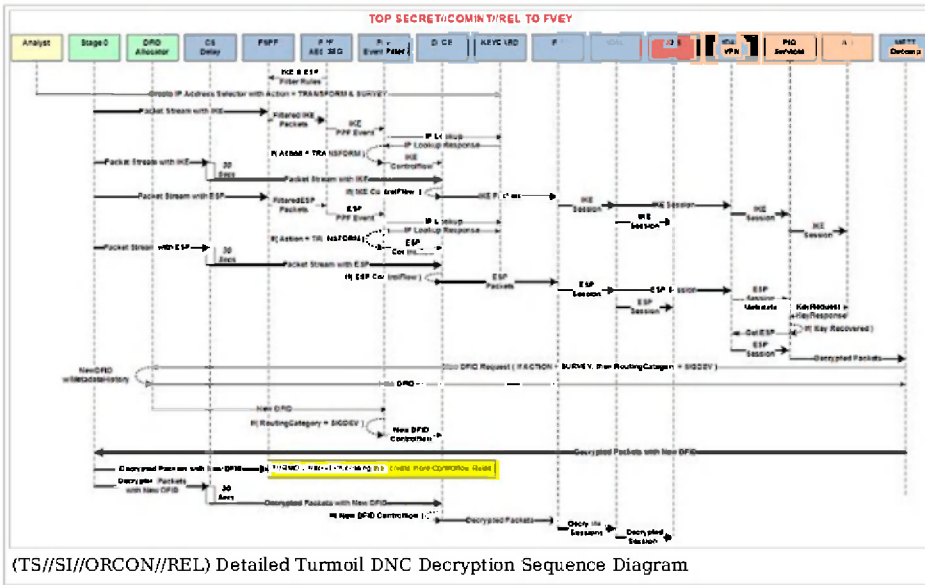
TOP SECRET//COMINT//REL TO FVEY

Analyst | Stage 0 | DFID Allocator | CS Delay | PSPF | P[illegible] ASC SEG | P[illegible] Event Feed | DICE | KEYCARD | P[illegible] | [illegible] | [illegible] | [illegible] VPN | PIQ Services | A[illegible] | MIT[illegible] Decomp

IKE & ESP Filter Rules

Create IP Address Selector with Action = TRANSFORM & SURVEY

Packet Stream with IKE

Filtered IKE Packets

IKE PPF Event

IP Lookup

IP Lookup Response

If( Action = TRANSFORM )

IKE ControlFlow

Packet Stream with IKE

30 Secs

Packet Stream with IKE

If( IKE ControlFlow )

IKE P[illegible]

IKE Session

IKE Session

IKE Session

IKE Session

IKE Session

Packet Stream with ESP

Filtered ESP Packets

ESP PPF Event

IP Lookup

IP Lookup Response

If( Action = TRANSFORM )

ESP Control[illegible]

Packet Stream with ESP

30 Secs

Packet Stream with ESP

If( ESP ControlFlow )

ESP Packets

ESP Session

ESP Session

ESP Session

ESP Session Metadata

KeyRequest

KeyResponse

If( Key Recovered )

Get ESP

ESP Session

Decrypted Packets

New DFID w/Metadata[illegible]

New DFID Request ( If ACTION = SURVEY, then RoutingCategory = SIGDEV )

DFID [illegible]

New DFID

If( RoutingCategory = SIGDEV )

New DFID Controlflow

Decrypted Packets with New DFID

Decrypted Packets with New DFID

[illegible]

Decrypted Packets with New DFID

30 Secs

Decrypted Packets with New DFID

If( New DFID Controlflow )

Decrypted Packets

Decrypted Sessions

Decrypted Session

(TS//SI//ORCON//REL) Detailed Turmoil DNC Decryption Sequence Diagram